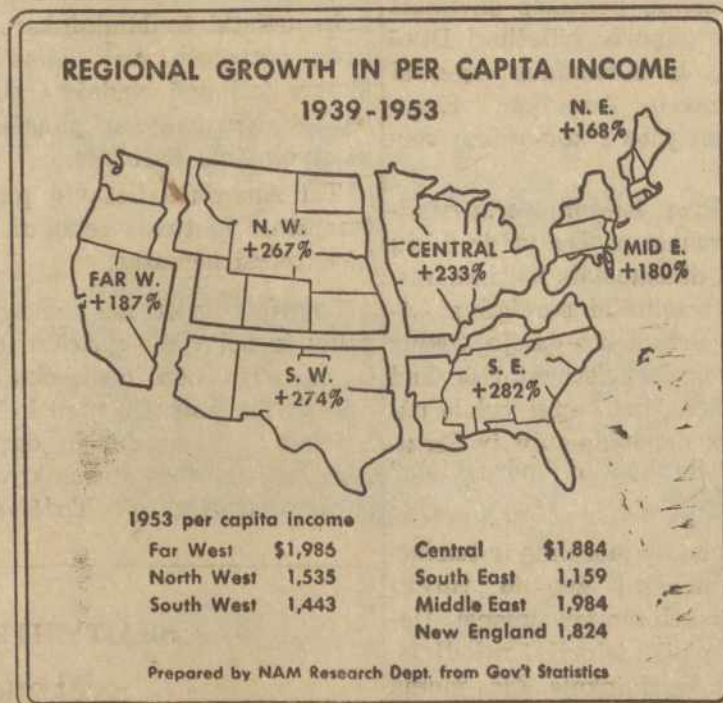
REGIONAL GROWTH IN PER CAPITA INCOME

1939-1953

N. E. +168%

N. W. +267%

CENTRAL +233%

MID E. +180%

FAR W. +187%

S. W. +274%

S. E. +282%

1953 per capita income

| | | | |
|---|---|---|---|
| Far West | \$1,986 | Central | \$1,884 |
| North West | 1,535 | South East | 1,159 |
| South West | 1,443 | Middle East | 1,984 |
| | | New England | 1,824 |

Prepared by NAM Research Dept. from Gov't Statistics